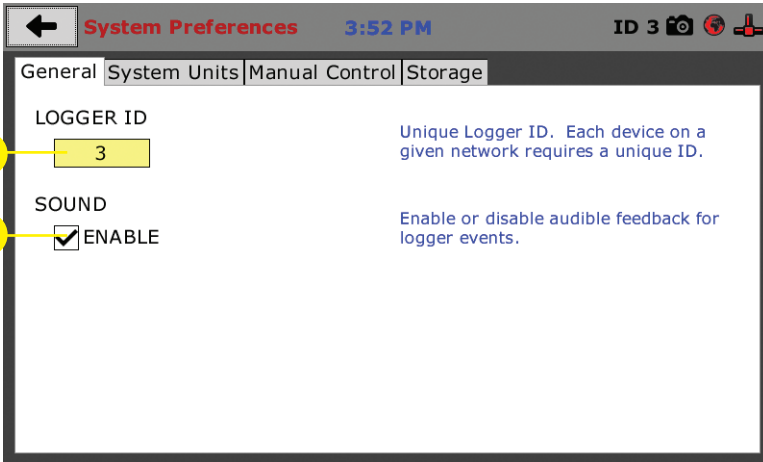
System Preferences 3:52 PM ID 3

General | System Units | Manual Control | Storage

LOGGER ID

3

Unique Logger ID. Each device on a given network requires a unique ID.

SOUND

ENABLE

Enable or disable audible feedback for logger events.